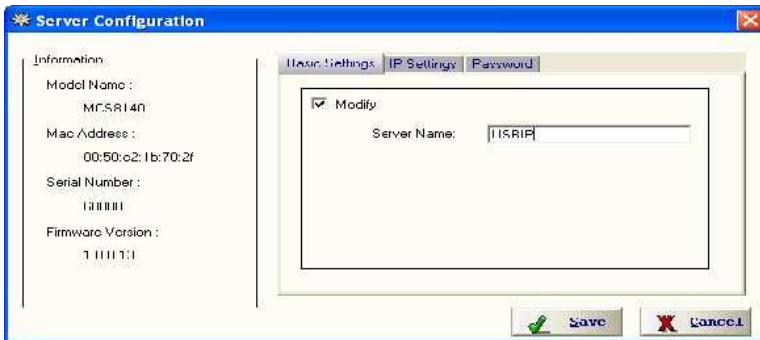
Server Configuration

Information

Model Name :

MCS8140

Mac Address :

00:50:c2:1b:70:2f

Serial Number :

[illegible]

Firmware Version :

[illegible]

Basic Settings | IP Settings | Password

Modify

Server Name: USBIP

Save

Cancel